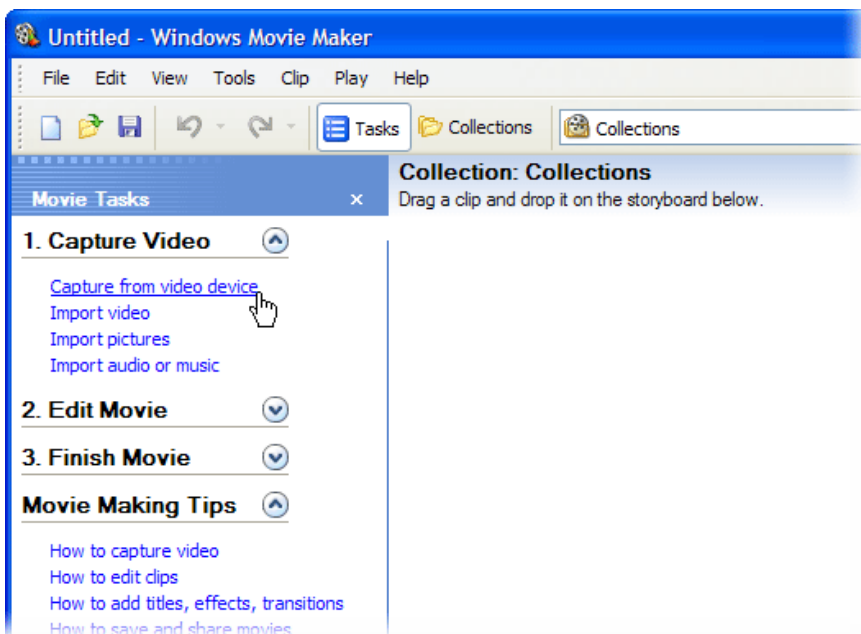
Untitled - Windows Movie Maker

File Edit View Tools Clip Play Help

Tasks Collections Collections

Movie Tasks ×

Collection: Collections
Drag a clip and drop it on the storyboard below.

1. Capture Video

Capture from video device
Import video
Import pictures
Import audio or music

2. Edit Movie

3. Finish Movie

Movie Making Tips

How to capture video
How to edit clips
How to add titles, effects, transitions
How to save and share movies